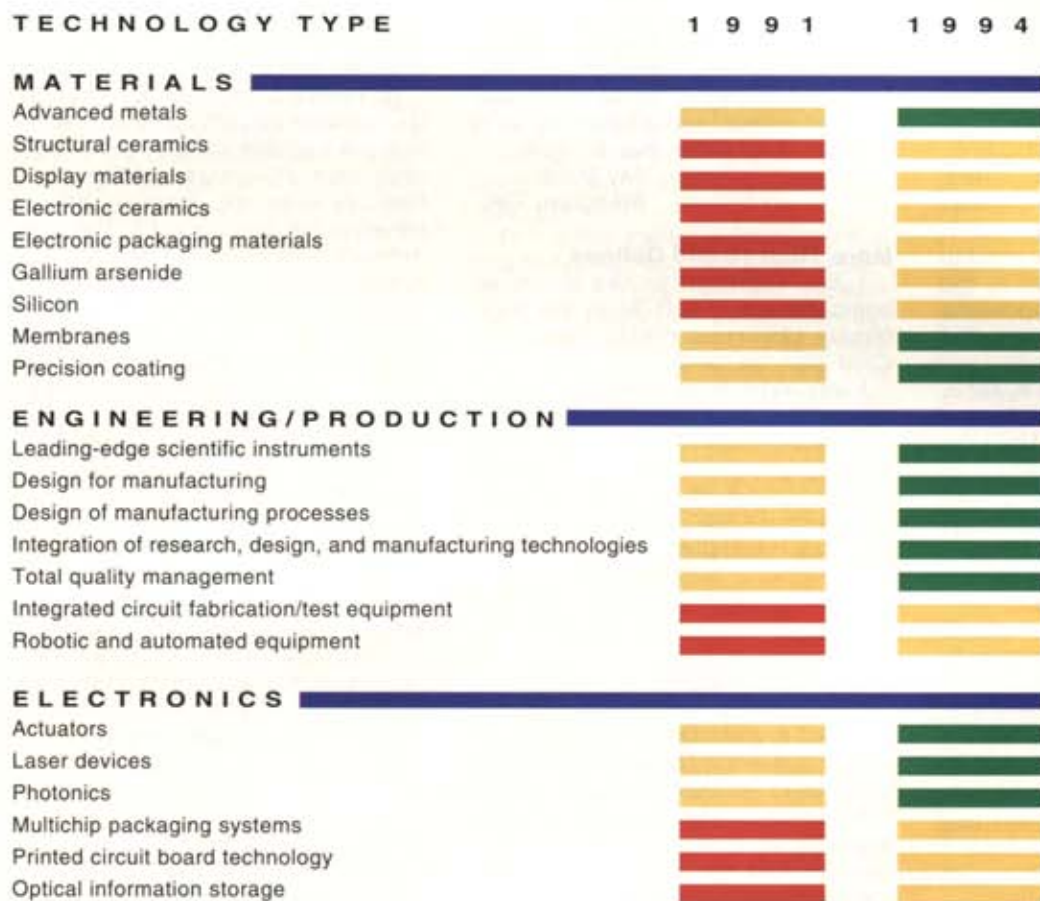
TECHNOLOGY TYPE 1991 1994

MATERIALS
Advanced metals
Structural ceramics
Display materials
Electronic ceramics
Electronic packaging materials
Gallium arsenide
Silicon
Membranes
Precision coating

ENGINEERING/PRODUCTION
Leading-edge scientific instruments
Design for manufacturing
Design of manufacturing processes
Integration of research, design, and manufacturing technologies
Total quality management
Integrated circuit fabrication/test equipment
Robotic and automated equipment

ELECTRONICS
Actuators
Laser devices
Photonics
Multichip packaging systems
Printed circuit board technology
Optical information storage